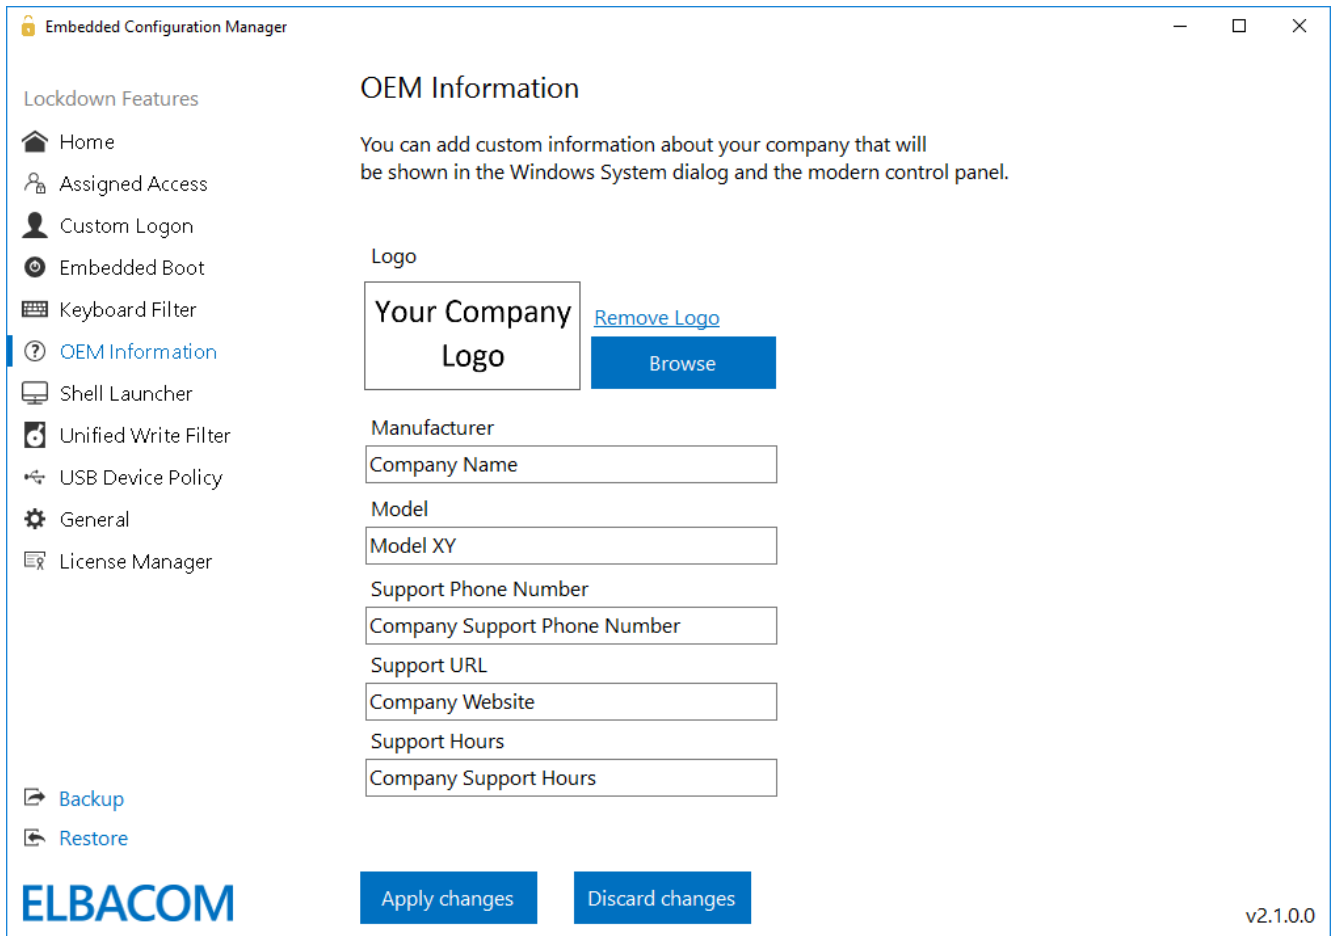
Embedded Configuration Manager

Lockdown Features
Home
Assigned Access
Custom Logon
Embedded Boot
Keyboard Filter
OEM Information
Shell Launcher
Unified Write Filter
USB Device Policy
General
License Manager

Backup
Restore

ELBACOM

OEM Information

You can add custom information about your company that will be shown in the Windows System dialog and the modern control panel.

Logo
Your Company Logo
Remove Logo
Browse

Manufacturer
Company Name
Model
Model XY
Support Phone Number
Company Support Phone Number
Support URL
Company Website
Support Hours
Company Support Hours

Apply changes
Discard changes

v2.1.0.0